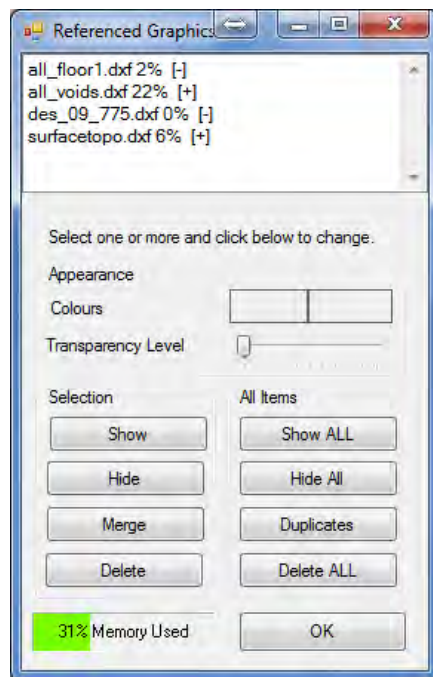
Referenced Graphics

all_floor1.dxf 2% [-]
all_voids.dxf 22% [+]
des_09_775.dxf 0% [-]
surfacetopo.dxf 6% [+]

Select one or more and click below to change.

Appearance

Colours

Transparency Level

Selection

Show

Hide

Merge

Delete

All Items

Show ALL

Hide All

Duplicates

Delete ALL

31% Memory Used

OK